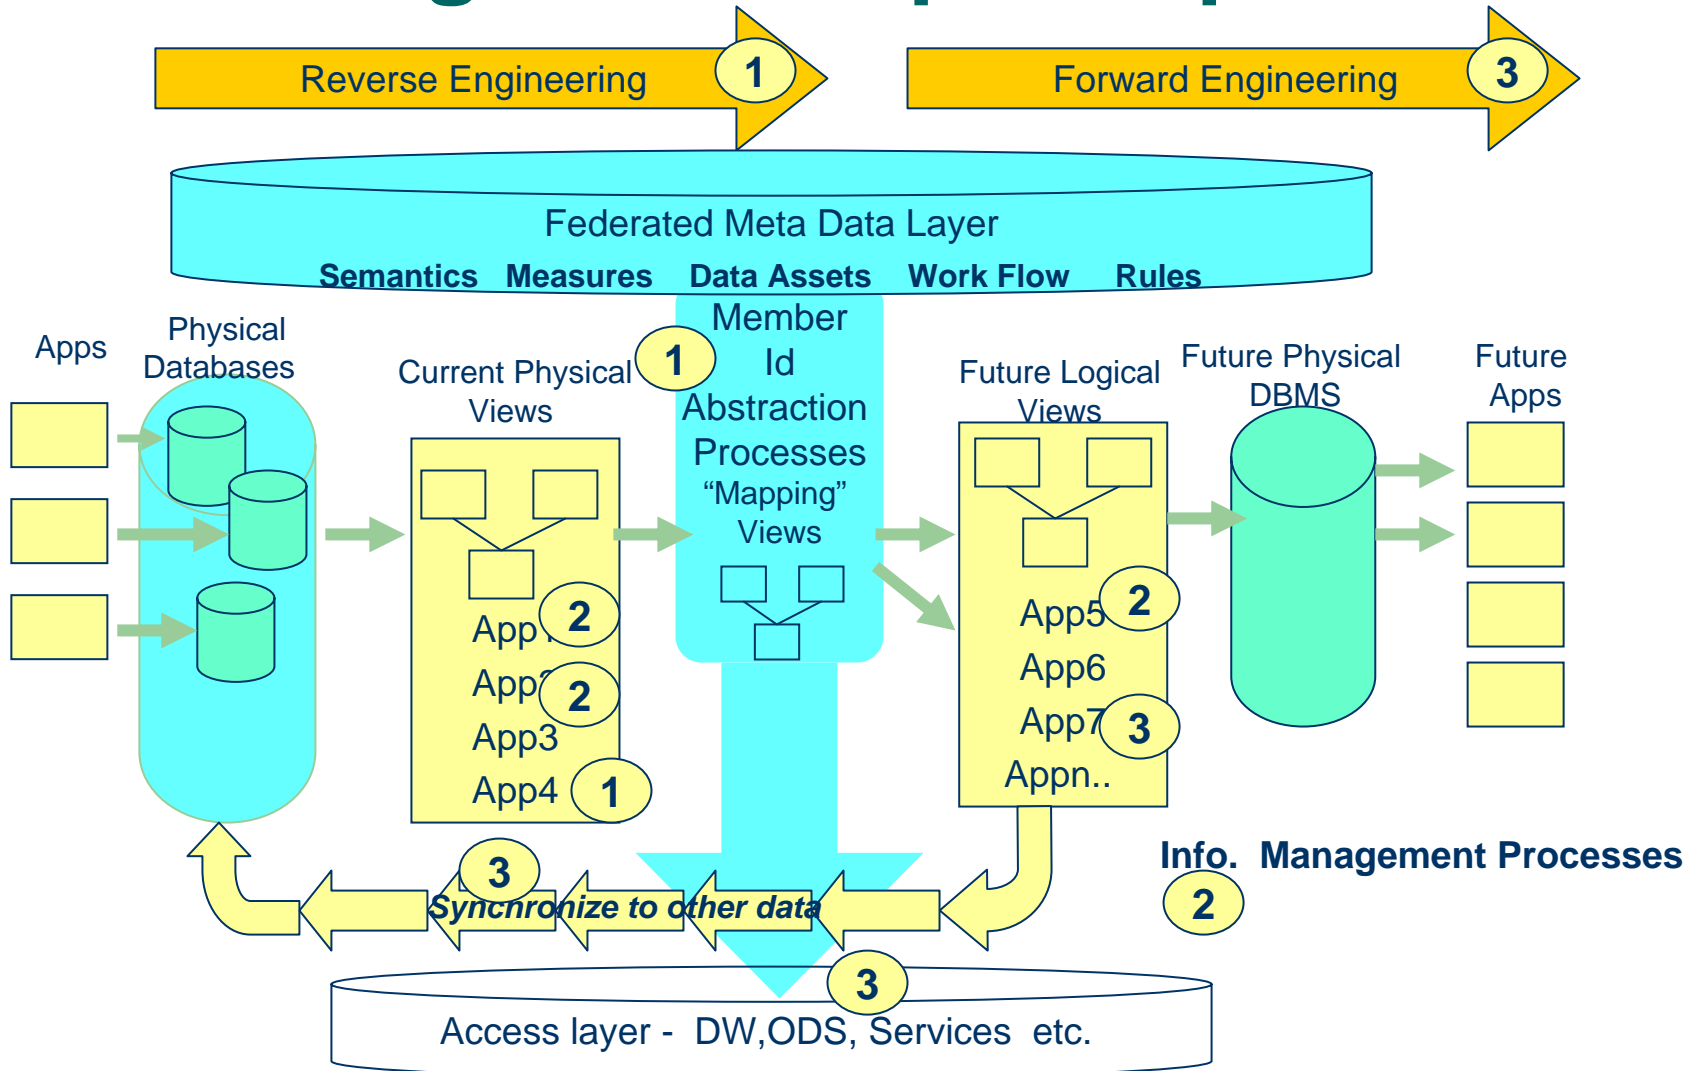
Reverse Engineering 1

Forward Engineering 3

Federated Meta Data Layer

Semantics Measures Data Assets Work Flow Rules

Apps

Physical Databases

Current Physical Views

1

Member Id Abstraction Processes "Mapping" Views

Future Logical Views

Future Physical DBMS

Future Apps

App1 2
App2 2
App3
App4 1

App5 2
App6
App7 3
Appn..

Info. Management Processes

2

3

Synchronize to other data

3

Access layer - DW,ODS, Services etc.